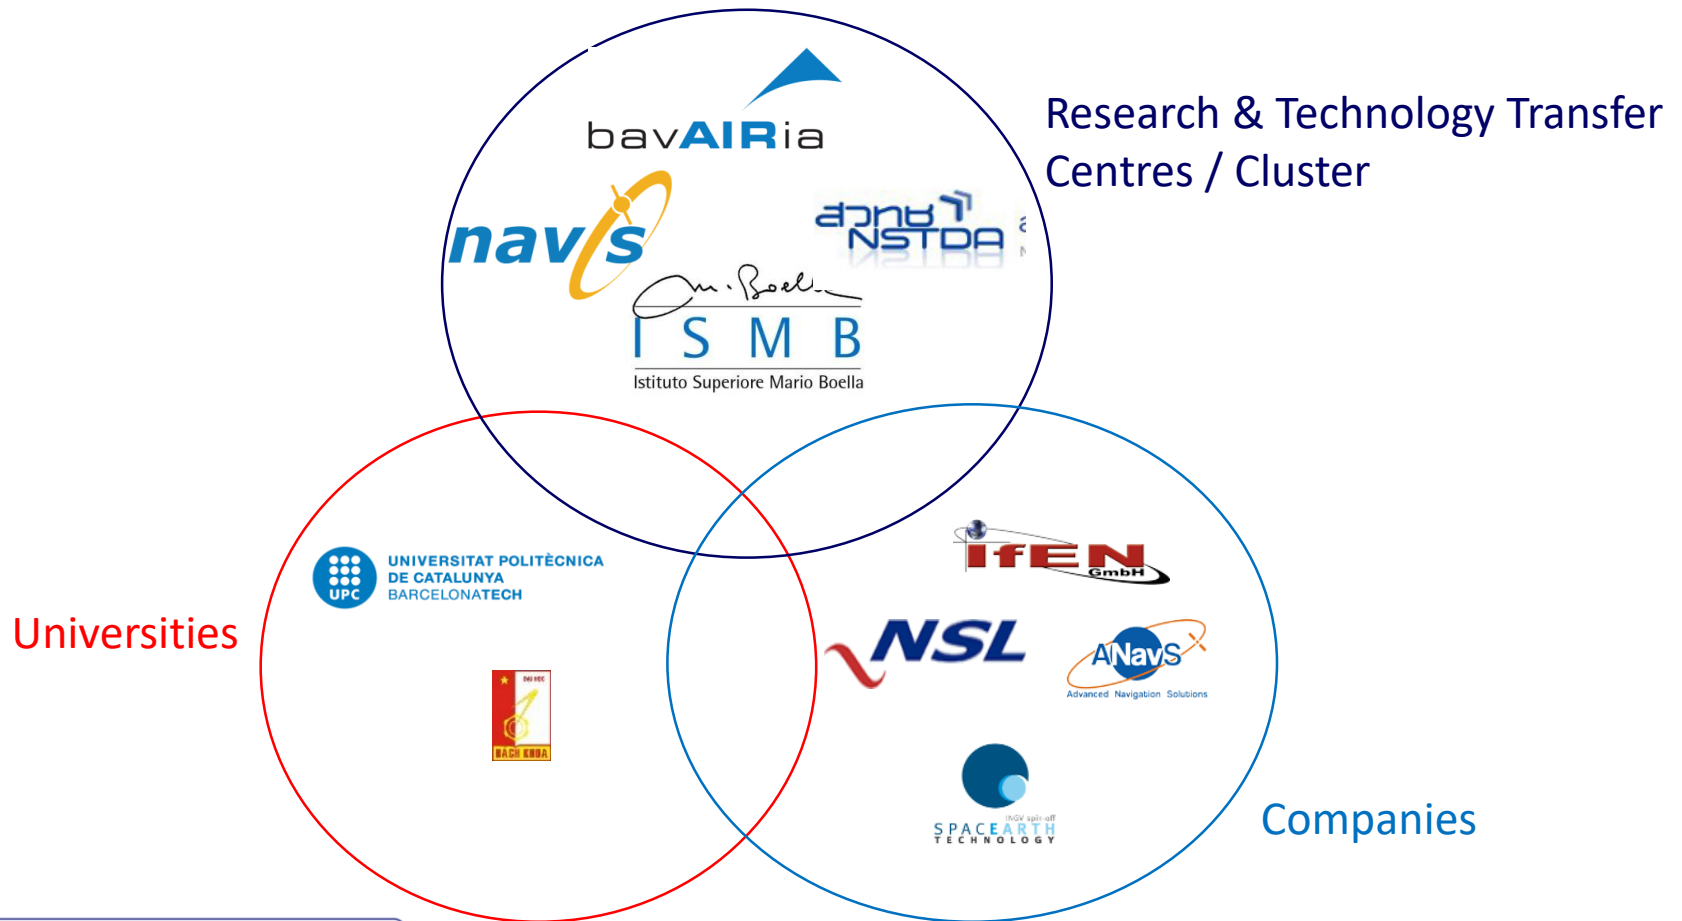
bavAIRia

navis

NSTDA

I S M B
Istituto Superiore Mario Boella

Research & Technology Transfer Centres / Cluster

UPC
UNIVERSITAT POLITÈCNICA DE CATALUNYA BARCELONATECH

Universities

BACH KHOA

IfEN GmbH

NSL

ANavS
Advanced Navigation Solutions

INGV spin-off
SPACEARTH TECHNOLOGY

Companies